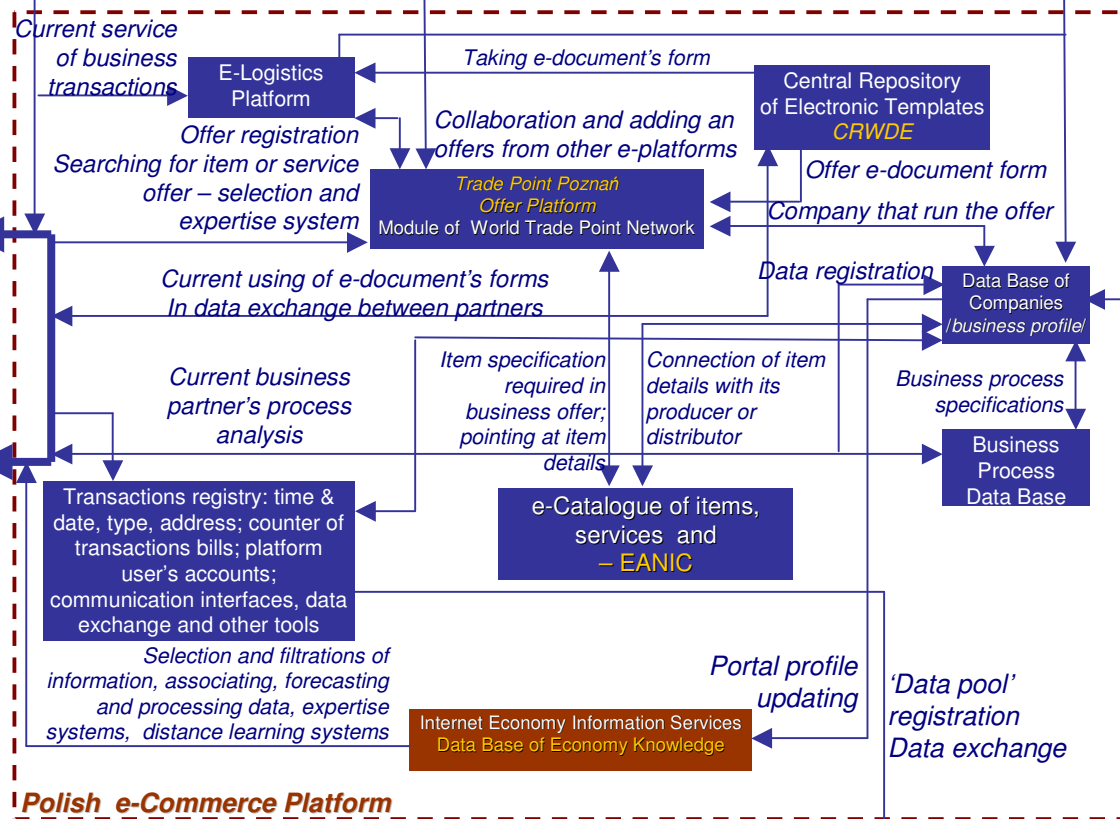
Current service of business transactions

E-Logistics Platform

Taking e-document's form

Central Repository of Electronic Templates CRWDE

Offer registration

Collaboration and adding an offers from other e-platforms

Searching for item or service offer – selection and expertise system

Trade Point Poznań Offer Platform Module of World Trade Point Network

Offer e-document form

Company that run the offer

Current using of e-document's forms In data exchange between partners

Data registration

Data Base of Companies /business profile/

Item specification required in business offer; pointing at item details

Connection of item details with its producer or distributor

Current business partner's process analysis

Business process specifications

Business Process Data Base

Transactions registry: time & date, type, address; counter of transactions bills; platform user's accounts; communication interfaces, data exchange and other tools

e-Catalogue of items, services and – EANIC

Selection and filtrations of information, associating, forecasting and processing data, expertise systems, distance learning systems

Portal profile updating

'Data pool' registration Data exchange

Internet Economy Information Services Data Base of Economy Knowledge

Polish e-Commerce Platform